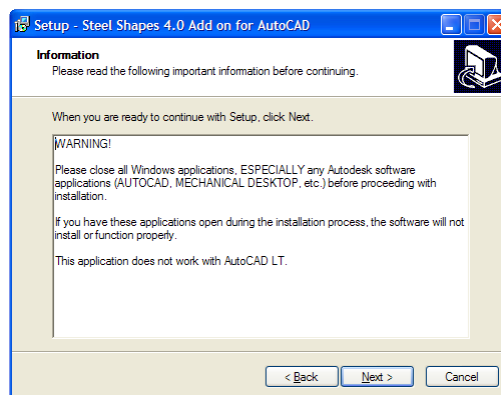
Setup - Steel Shapes 4.0 Add on for AutoCAD

Information
Please read the following important information before continuing.

When you are ready to continue with Setup, click Next.

WARNING!

Please close all Windows applications, ESPECIALLY any Autodesk software applications (AUTOCAD, MECHANICAL DESKTOP, etc.) before proceeding with installation.

If you have these applications open during the installation process, the software will not install or function properly.

This application does not work with AutoCAD LT.

< Back
Next >
Cancel